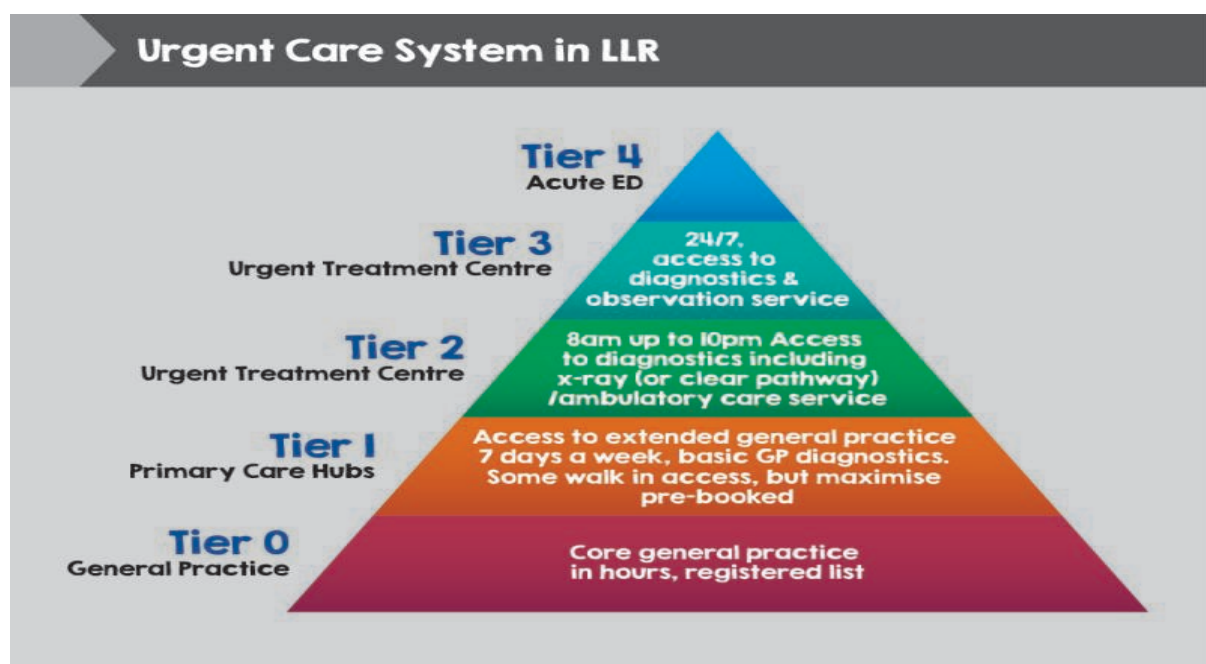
Urgent Care System in LLR

Tier 4
Acute ED

Tier 3
Urgent Treatment Centre

24/7, access to diagnostics & observation service

Tier 2
Urgent Treatment Centre

8am up to 10pm Access to diagnostics including x-ray (or clear pathway) /ambulatory care service

Tier 1
Primary Care Hubs

Access to extended general practice 7 days a week, basic GP diagnostics. Some walk in access, but maximise pre-booked

Tier 0
General Practice

Core general practice in hours, registered list